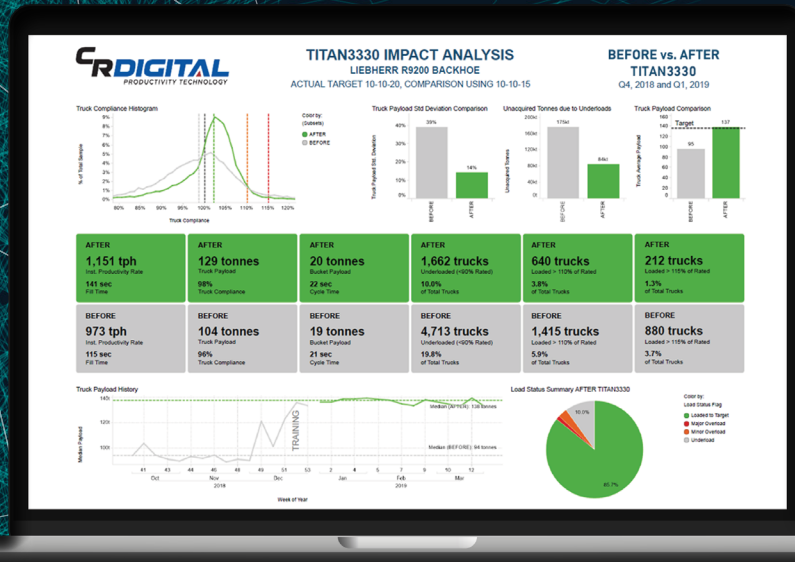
CRDIGITAL
PRODUCTIVITY TECHNOLOGY

TITAN3330 IMPACT ANALYSIS
LIEBHERR R9200 BACKHOE
ACTUAL TARGET 10-10-20, COMPARISON USING 10-10-15

BEFORE vs. AFTER
TITAN3330
Q4, 2018 and Q1, 2019

Truck Compliance Histogram
9%
8%
7%
6%
5%
4%
3%
2%
1%
0%
% of Total Sample
80% 85% 90% 95% 100% 105% 110% 115% 120%
Truck Compliance
Color by (Subsets)
AFTER
BEFORE

Truck Payload Std Deviation Comparison
40%
30%
20%
10%
0%
Truck Payload Std. Deviation
39%
14%
BEFORE
AFTER

Unacquired Tonnes due to Underloads
200k
160k
120k
80k
40k
0k
Unacquired Tonnes
175k
84k
BEFORE
AFTER

Truck Payload Comparison
160
140
120
100
80
60
40
20
0
Truck Average Payload
Target
137
95
BEFORE
AFTER

AFTER
1,151 tph
Inst. Productivity Rate
141 sec
Fill Time

AFTER
129 tonnes
Truck Payload
98%
Truck Compliance

AFTER
20 tonnes
Bucket Payload
22 sec
Cycle Time

AFTER
1,662 trucks
Underloaded (<90% Rated)
10.0%
of Total Trucks

AFTER
640 trucks
Loaded > 110% of Rated
3.8%
of Total Trucks

AFTER
212 trucks
Loaded > 115% of Rated
1.3%
of Total Trucks

BEFORE
973 tph
Inst. Productivity Rate
115 sec
Fill Time

BEFORE
104 tonnes
Truck Payload
96%
Truck Compliance

BEFORE
19 tonnes
Bucket Payload
21 sec
Cycle Time

BEFORE
4,713 trucks
Underloaded (<90% Rated)
19.8%
of Total Trucks

BEFORE
1,415 trucks
Loaded > 110% of Rated
5.9%
of Total Trucks

BEFORE
880 trucks
Loaded > 115% of Rated
3.7%
of Total Trucks

Truck Payload History
140
120
100
Median Payload
TRAINING
Median (AFTER): 138 tonnes
Median (BEFORE): 94 tonnes
41 43 44 46 48 49 51 53 2 4 5 7 9 10 12
Oct Nov Dec Jan Feb Mar
2018 2019
Week of Year

Load Status Summary AFTER TITAN3330
10.0%
85.7%
Color by:
Load Status Flag
Loaded to Target
Major Overload
Minor Overload
Underload